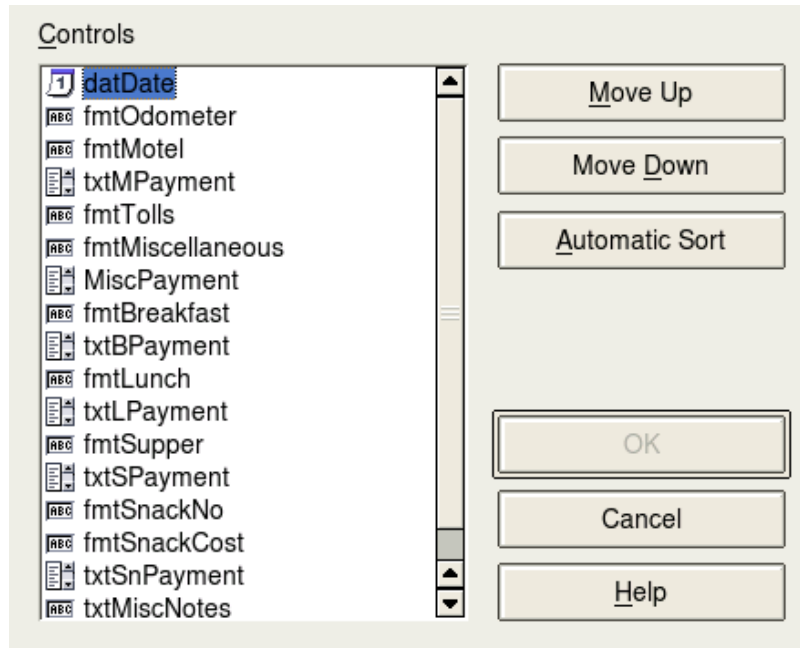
Controls

datDate
fmtOdometer
fmtMotel
txtMPayment
fmtTolls
fmtMiscellaneous
MiscPayment
fmtBreakfast
txtBPayment
fmtLunch
txtLPayment
fmtSupper
txtSPayment
fmtSnackNo
fmtSnackCost
txtSnPayment
txtMiscNotes

Move Up
Move Down
Automatic Sort
OK
Cancel
Help